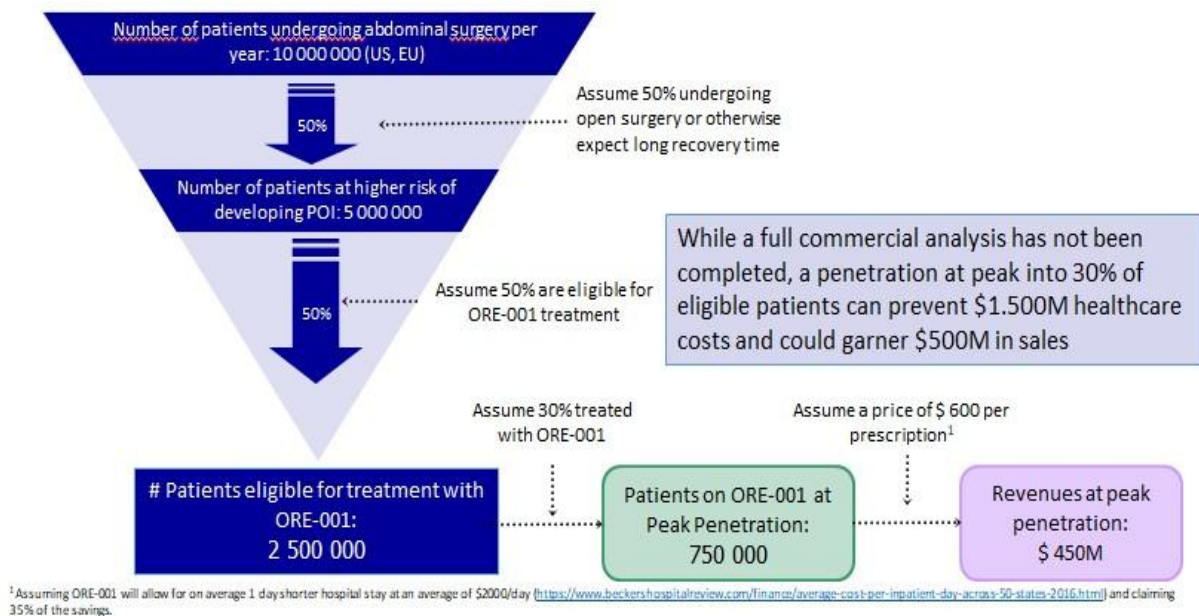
Number of patients undergoing abdominal surgery per year: 10 000 000 (US, EU)

50%

Assume 50% undergoing open surgery or otherwise expect long recovery time

Number of patients at higher risk of developing POI: 5 000 000

While a full commercial analysis has not been completed, a penetration at peak into 30% of eligible patients can prevent \$1.500M healthcare costs and could garner \$500M in sales

50%

Assume 50% are eligible for ORE-001 treatment

Assume 30% treated with ORE-001

Assume a price of \$ 600 per prescription$^1$

# Patients eligible for treatment with ORE-001: 2 500 000

Patients on ORE-001 at Peak Penetration: 750 000

Revenues at peak penetration: \$ 450M

$^1$Assuming ORE-001 will allow for on average 1 day shorter hospital stay at an average of \$2000/day (https://www.beckershospitalreview.com/finance/average-cost-per-inpatient-day-across-50-states-2016.html) and claiming 35% of the savings.